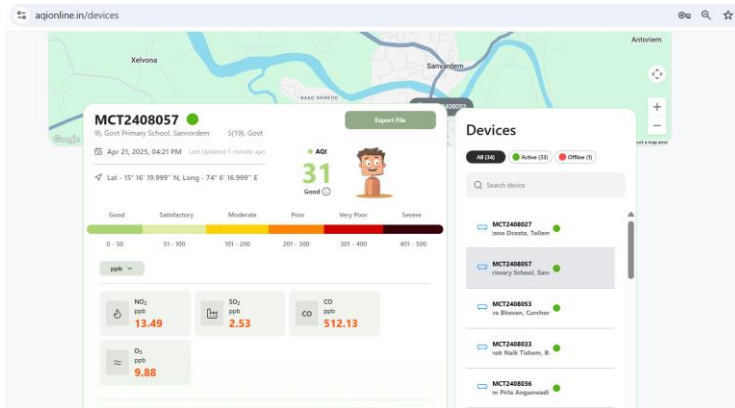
aqionline.in/devices

Antoriem

Xelvona

Sanvordem

BAAG SHIRFOR

2408057

Google

MCT2408057

9), Govt Primary School, Sanvordem S(19), Govt

Export File

Apr 21, 2025, 04:21 PM Last Updated 1 minute ago

AQI

31

Good

Lat - 15° 16' 19.999" N, Long - 74° 6' 16.999" E

| Good | Satisfactory | Moderate | Poor | Very Poor | Severe |
|---|---|---|---|---|---|
| 0 - 50 | 51 - 100 | 101 - 200 | 201 - 300 | 301 - 400 | 401 - 500 |

ppb

$NO_2$ ppb 13.49

$SO_2$ ppb 2.53

CO ppb 512.13

$O_3$ ppb 9.88

Devices

All (34) Active (33) Offline (1)

Search device

MCT2408027 tono Dcosta, Tollem

MCT2408057 rimary School, San

MCT2408053 ra Bhavan, Curchor

MCT2408033 nok Naik Tisham, B

MCT2408036 m Pirla Anganwadi

+

−

ort a map error